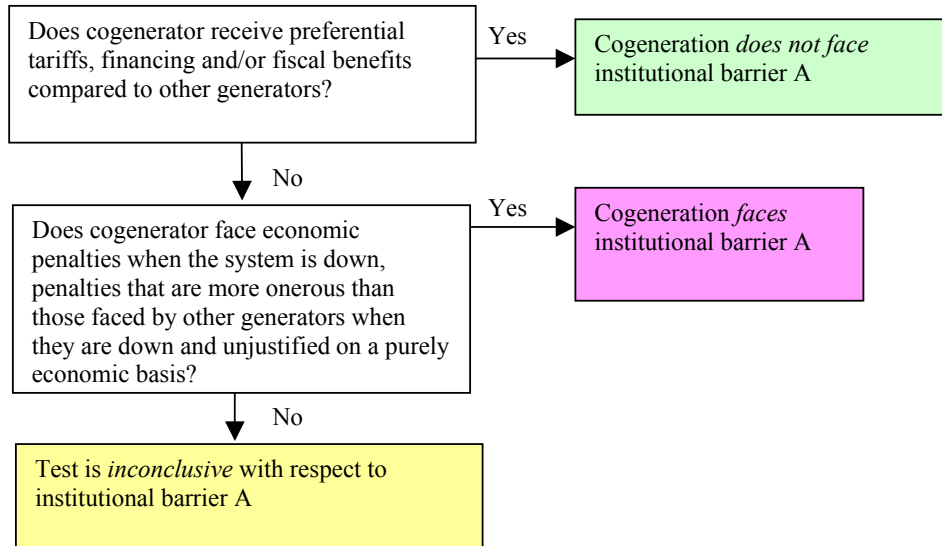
Does cogenerator receive preferential tariffs, financing and/or fiscal benefits compared to other generators?

Yes

Cogeneration *does not face* institutional barrier A

No

Does cogenerator face economic penalties when the system is down, penalties that are more onerous than those faced by other generators when they are down and unjustified on a purely economic basis?

Yes

Cogeneration *faces* institutional barrier A

No

Test is *inconclusive* with respect to institutional barrier A